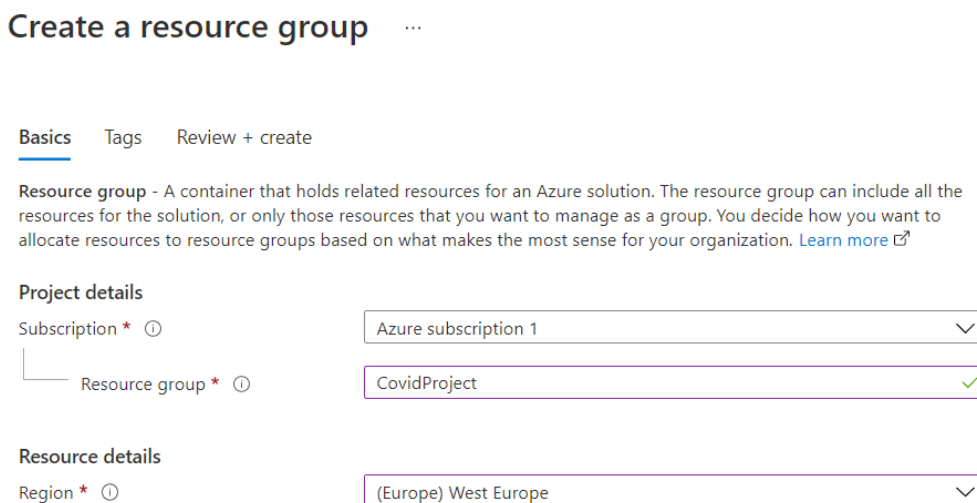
Create a resource group ···

Basics Tags Review + create

Resource group - A container that holds related resources for an Azure solution. The resource group can include all the resources for the solution, or only those resources that you want to manage as a group. You decide how you want to allocate resources to resource groups based on what makes the most sense for your organization. Learn more

Project details

Subscription * ⓘ

Azure subscription 1

Resource group * ⓘ

CovidProject

Resource details

Region * ⓘ

(Europe) West Europe